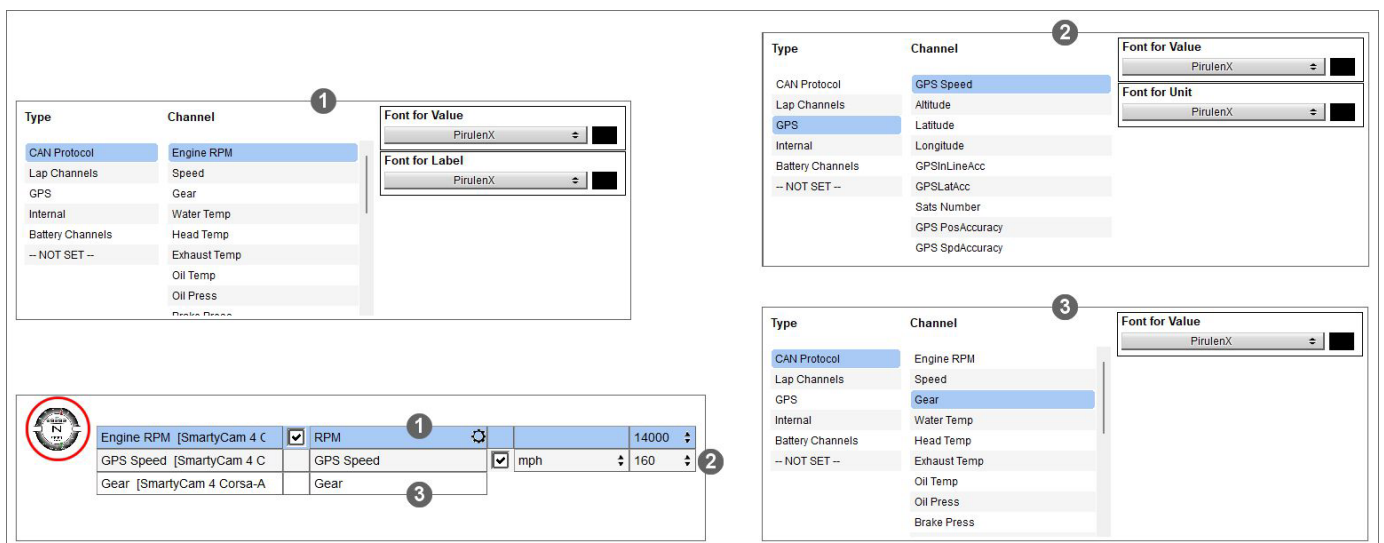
1

| Type | Channel |
|---|---|
| CAN Protocol | Engine RPM |
| Lap Channels | Speed |
| GPS | Gear |
| Internal | Water Temp |
| Battery Channels | Head Temp |
| -- NOT SET -- | Exhaust Temp |
| | Oil Temp |
| | Oil Press |
| | Brake Press |

Font for Value
PirulenX

Font for Label
PirulenX

2

| Type | Channel |
|---|---|
| CAN Protocol | GPS Speed |
| Lap Channels | Altitude |
| GPS | Latitude |
| Internal | Longitude |
| Battery Channels | GPSInLineAcc |
| -- NOT SET -- | GPSLatAcc |
| | Sats Number |
| | GPS PosAccuracy |
| | GPS SpdAccuracy |

Font for Value
PirulenX

Font for Unit
PirulenX

3

| Type | Channel |
|---|---|
| CAN Protocol | Engine RPM |
| Lap Channels | Speed |
| GPS | Gear |
| Internal | Water Temp |
| Battery Channels | Head Temp |
| -- NOT SET -- | Exhaust Temp |
| | Oil Temp |
| | Oil Press |
| | Brake Press |

Font for Value
PirulenX

| | | | | |
|---|---|---|---|---|
| Engine RPM [SmartyCam 4 C | ✔ | RPM 1 | | 14000 |
| GPS Speed [SmartyCam 4 C | | GPS Speed | ✔ mph | 160 2 |
| Gear [SmartyCam 4 Corsa-A | | Gear 3 | | |